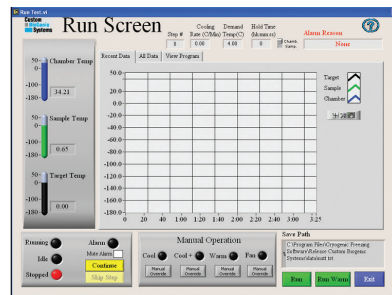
Run Test.vi

Custom BioGenic Systems

Run Screen

Step # 8

Cooling Rate (C/Min) 0.00

Demand Temp (C) 4.00

Hold Time (hh:mm:ss) 0

Chamb. Samp.

Alarm Reason

None

Chamber Temp
50
0
-50
-100
-180
34.21

Sample Temp
50
0
-50
-100
-180
0.65

Target Temp
50
0
-50
-100
-180
0.00

Recent Data | All Data | View Program

70.0
60.0
50.0
40.0
30.0
20.0
10.0
0.0
-10.0
-20.0
-30.0
-40.0
-50.0
-60.0
-70.0
-80.0

0 20 40 1:00 1:20 1:40 2:00 2:20 2:40 3:00 3:25

Target
Sample
Chamber

Running
Idle
Stopped

Alarm
Mute Alarm
Continue
Skip Step

Manual Operation

Cool
Cool +
Warm
Fan

Manual Override
Manual Override
Manual Override
Manual Override

Save Path
C:\Program Files\Cryogenic Freezing Software\Release Custom Biogenic Systems\data\unit.txt

Run
Run Warm
Exit